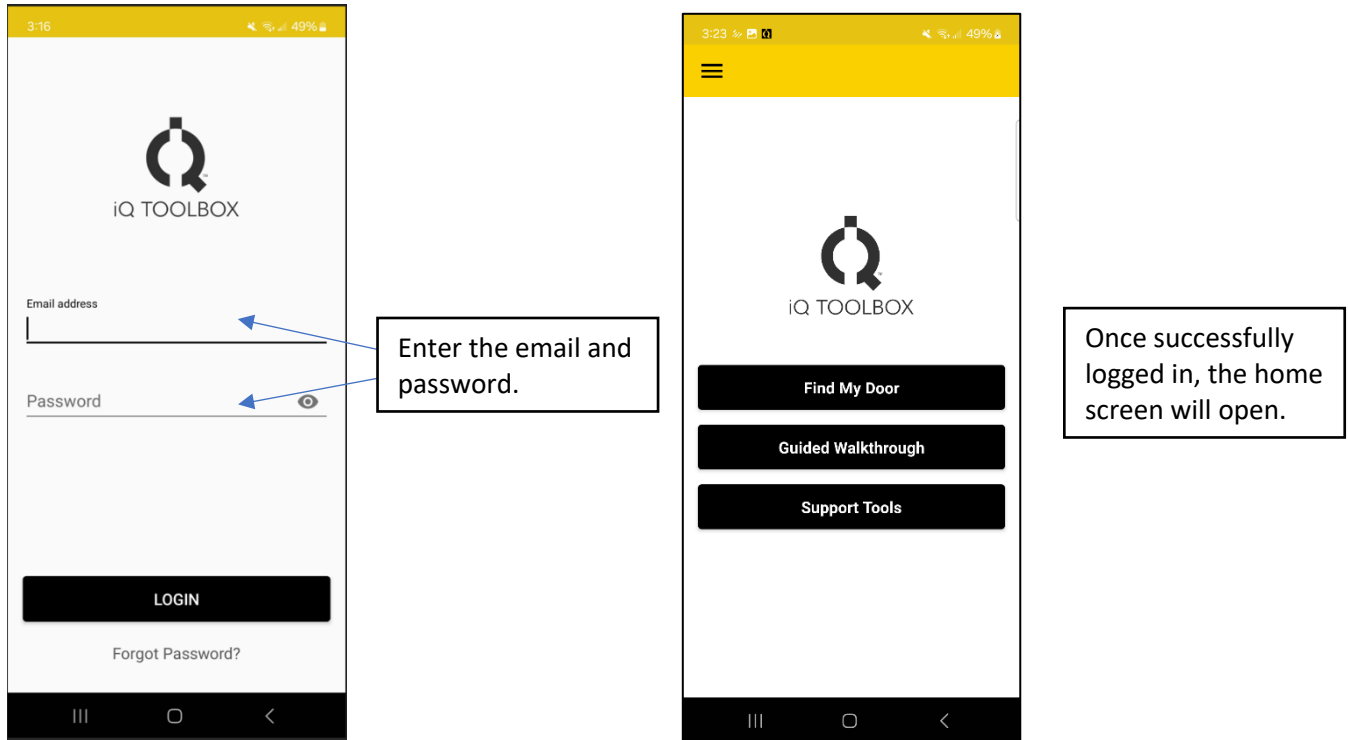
3:16 49%

iQ TOOLBOX

Email address

Password

LOGIN

Forgot Password?

Enter the email and password.

3:23 49%

iQ TOOLBOX

Find My Door

Guided Walkthrough

Support Tools

Once successfully logged in, the home screen will open.